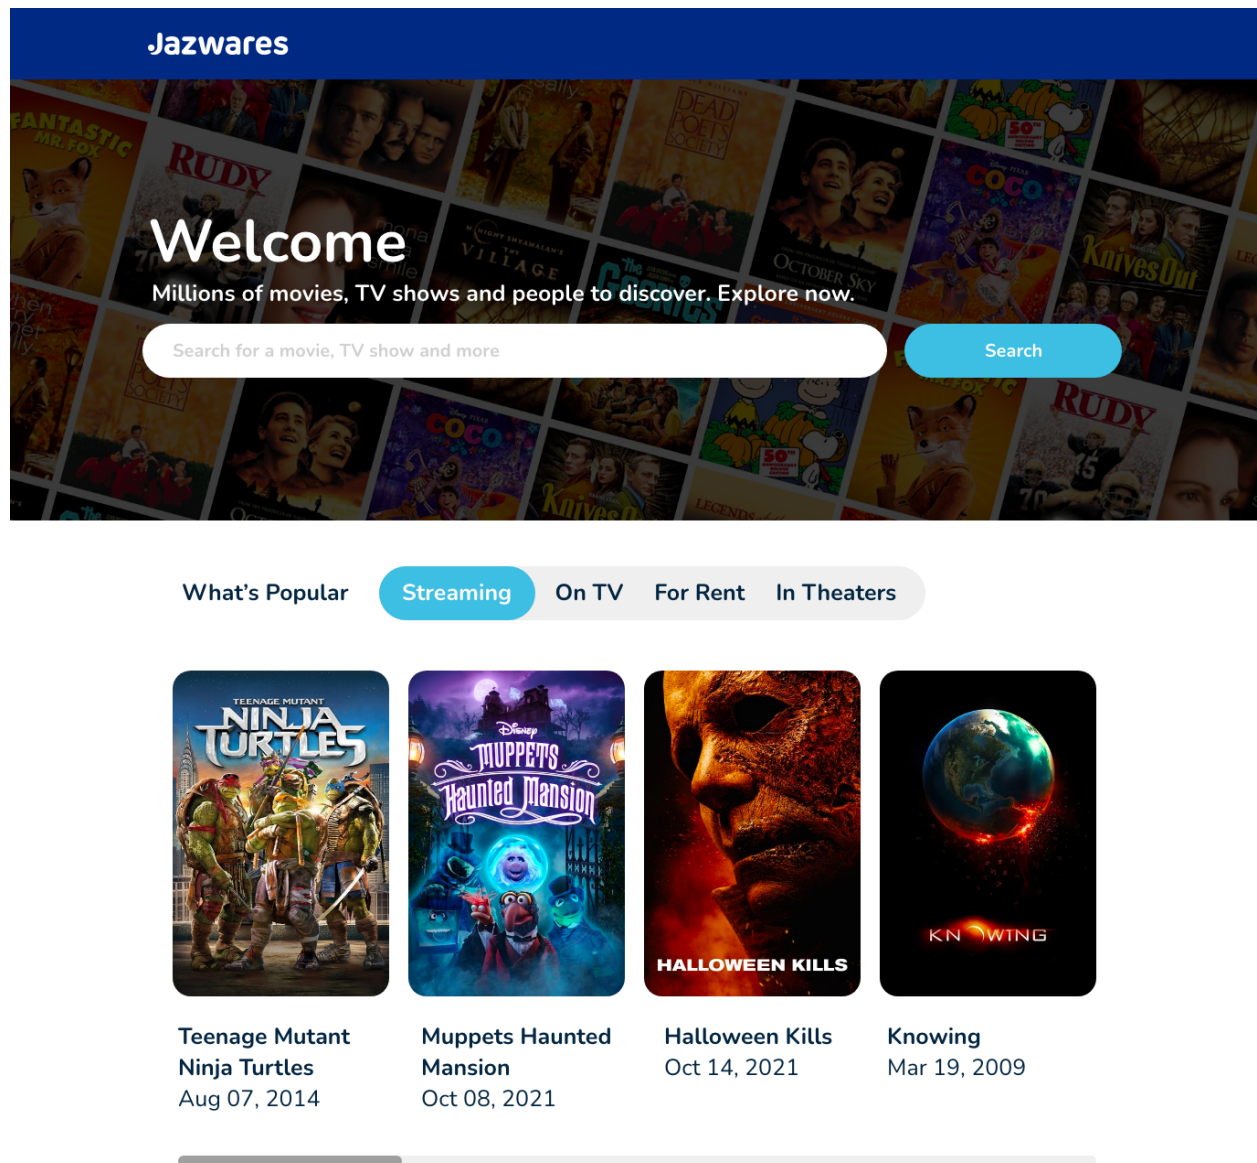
Jazwares

Welcome

Millions of movies, TV shows and people to discover. Explore now.

Search for a movie, TV show and more

Search

What's Popular

Streaming

On TV

For Rent

In Theaters

TEENAGE MUTANT NINJA TURTLES

Disney MUPPETS Haunted Mansion

HALLOWEEN KILLS

KNOWING

Teenage Mutant Ninja Turtles
Aug 07, 2014

Muppets Haunted Mansion
Oct 08, 2021

Halloween Kills
Oct 14, 2021

Knowing
Mar 19, 2009